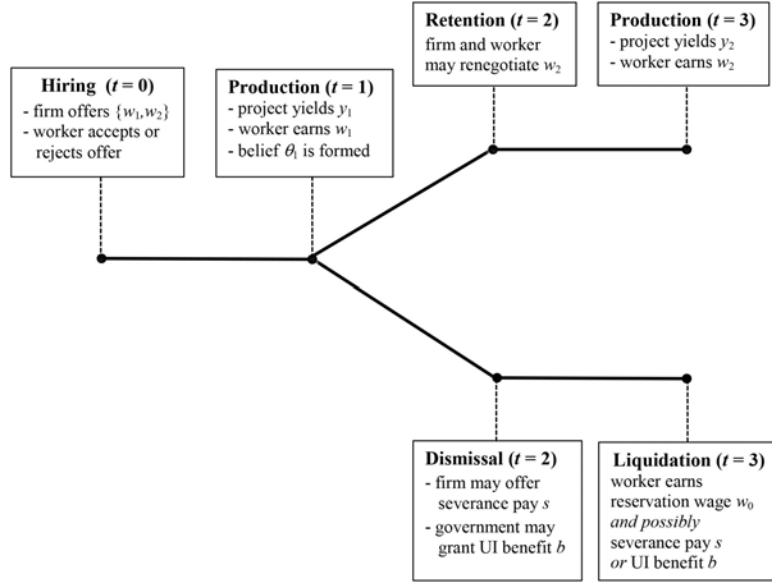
**Hiring ($t = 0$)**
- firm offers $\{w_1, w_2\}$
- worker accepts or rejects offer

**Production ($t = 1$)**
- project yields $y_1$
- worker earns $w_1$
- belief $\theta_1$ is formed

**Retention ($t = 2$)**
firm and worker may renegotiate $w_2$

**Production ($t = 3$)**
- project yields $y_2$
- worker earns $w_2$

**Dismissal ($t = 2$)**
- firm may offer severance pay $s$
- government may grant UI benefit $b$

**Liquidation ($t = 3$)**
worker earns reservation wage $w_0$ *and possibly* severance pay $s$ *or* UI benefit $b$